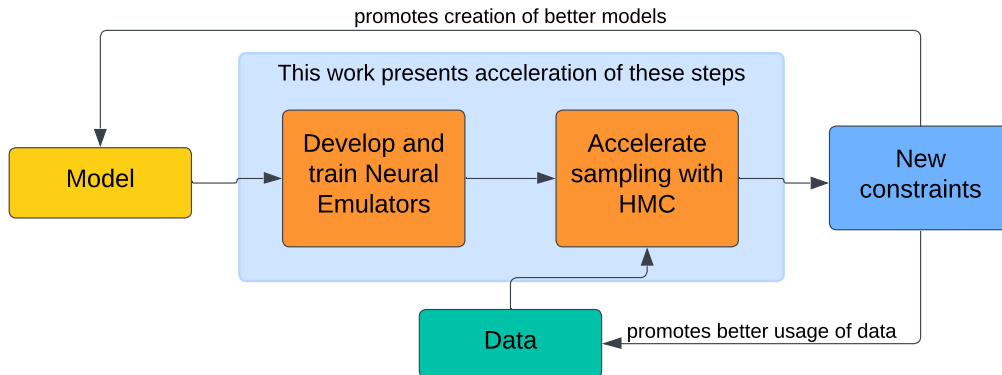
promotes creation of better models

This work presents acceleration of these steps

Model

Develop and train Neural Emulators

Accelerate sampling with HMC

New constraints

Data

promotes better usage of data